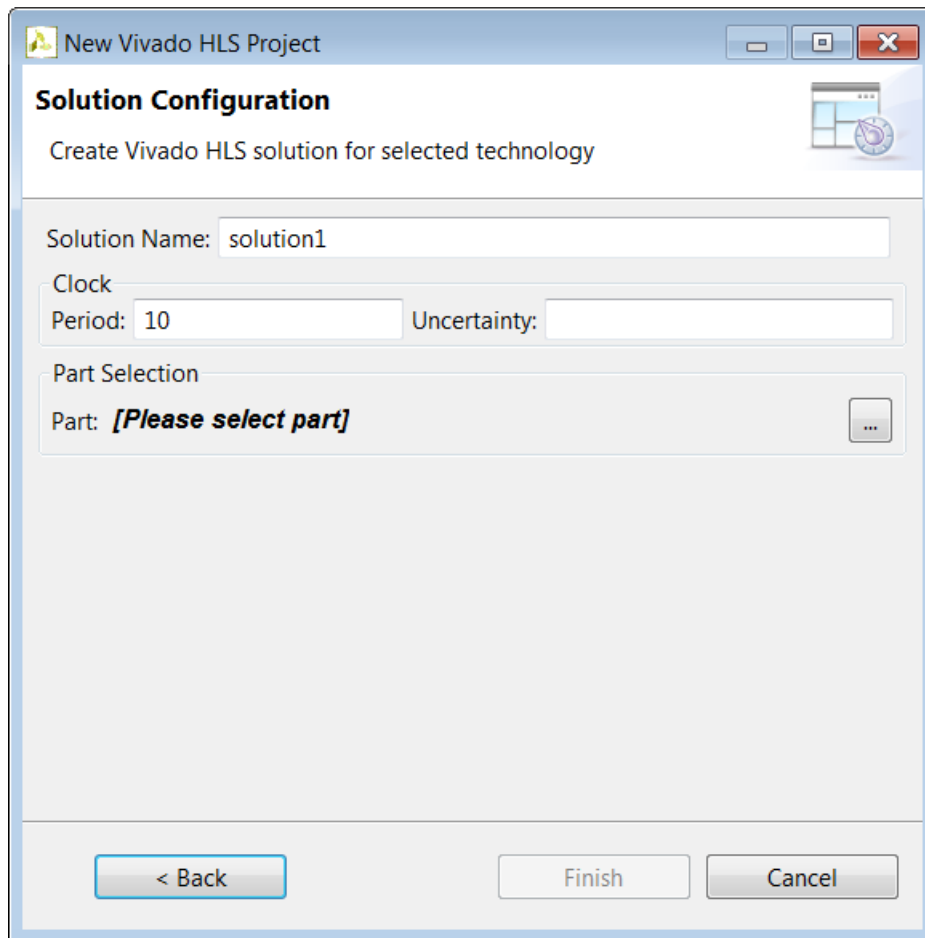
New Vivado HLS Project

Solution Configuration

Create Vivado HLS solution for selected technology

Solution Name: solution1

Clock

Period: 10 Uncertainty:

Part Selection

Part: ***[Please select part]***

...

< Back

Finish

Cancel